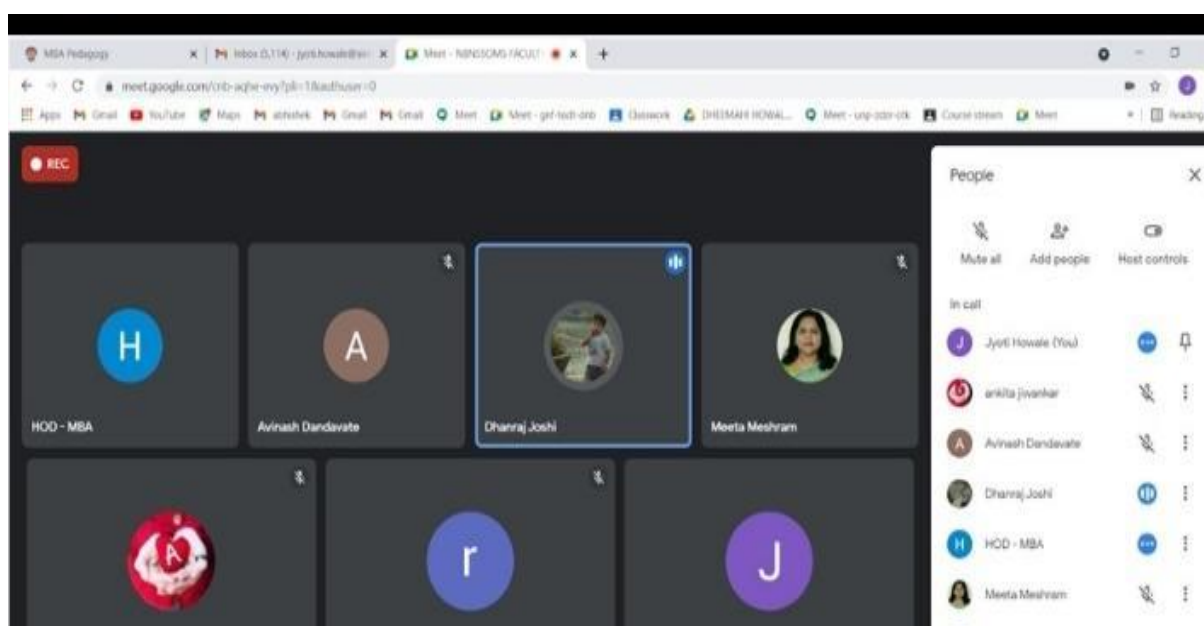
MBA Pedagogy
Inbox (3,114) - jyoti.howale@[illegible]
Meet - NBNSSOMS FACULT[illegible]
meet.google.com/cnb-aqhe-evy?pli=1&authuser=0
Apps Gmail YouTube Maps abhishek Gmail Gmail Meet Meet - gef-tedt-onb Classwork DHEEMAHI HOWAL... Meet - unp-zdzr-ctk Course stream Meet
Reading

REC

H
HOD - MBA

A
Avinash Dandavate

Dhanraj Joshi

Meeta Meshram

r

J

People
Mute all
Add people
Host controls
In call
Jyoti Howale (You)
ankita jivankar
Avinash Dandavate
Dhanraj Joshi
HOD - MBA
Meeta Meshram